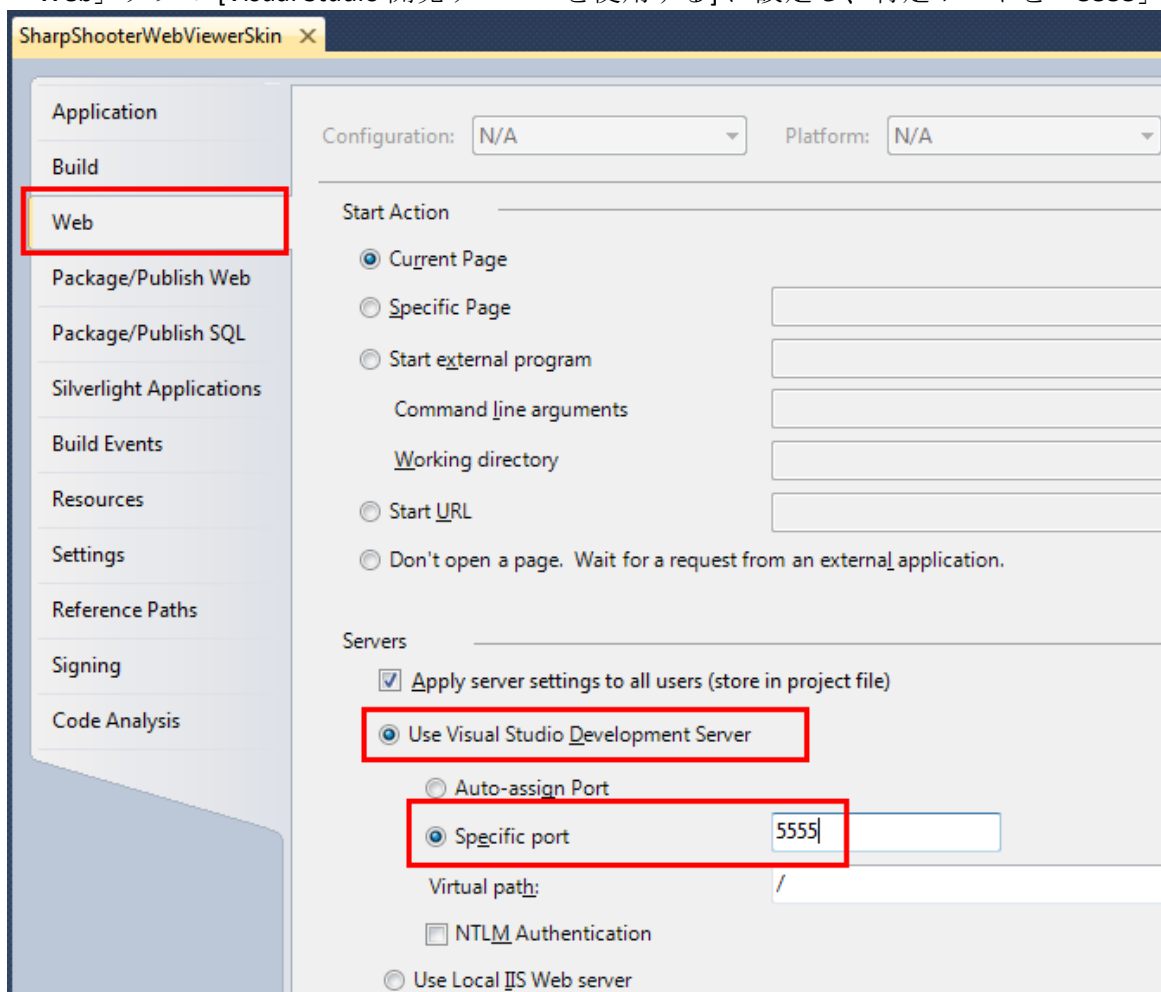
SharpShooterWebViewerSkin ×

Application
Build
Web
Package/Publish Web
Package/Publish SQL
Silverlight Applications
Build Events
Resources
Settings
Reference Paths
Signing
Code Analysis

Configuration: N/A
Platform: N/A

Start Action

Current Page
Specific Page
Start external program
Command line arguments
Working directory
Start URL
Don't open a page. Wait for a request from an external application.

Servers

Apply server settings to all users (store in project file)
Use Visual Studio Development Server
Auto-assign Port
Specific port 5555
Virtual path: /
NTLM Authentication
Use Local IIS Web server